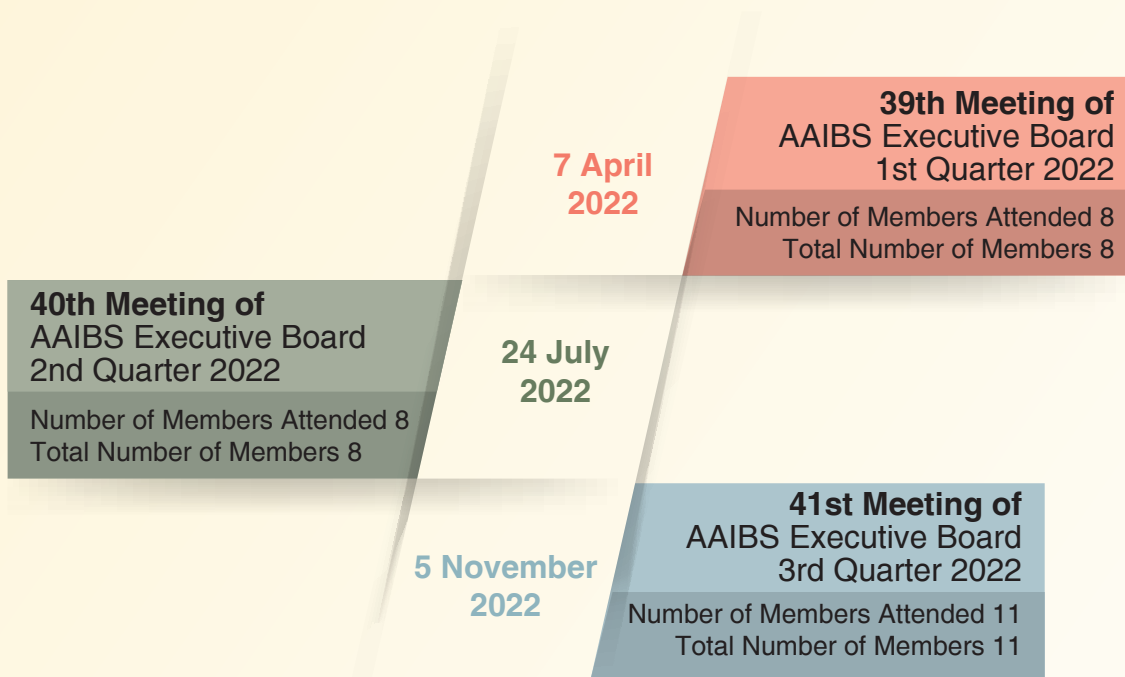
7 April 2022

39th Meeting of
AAIBS Executive Board
1st Quarter 2022

Number of Members Attended 8
Total Number of Members 8

40th Meeting of
AAIBS Executive Board
2nd Quarter 2022

Number of Members Attended 8
Total Number of Members 8

24 July 2022

5 November 2022

41st Meeting of
AAIBS Executive Board
3rd Quarter 2022

Number of Members Attended 11
Total Number of Members 11